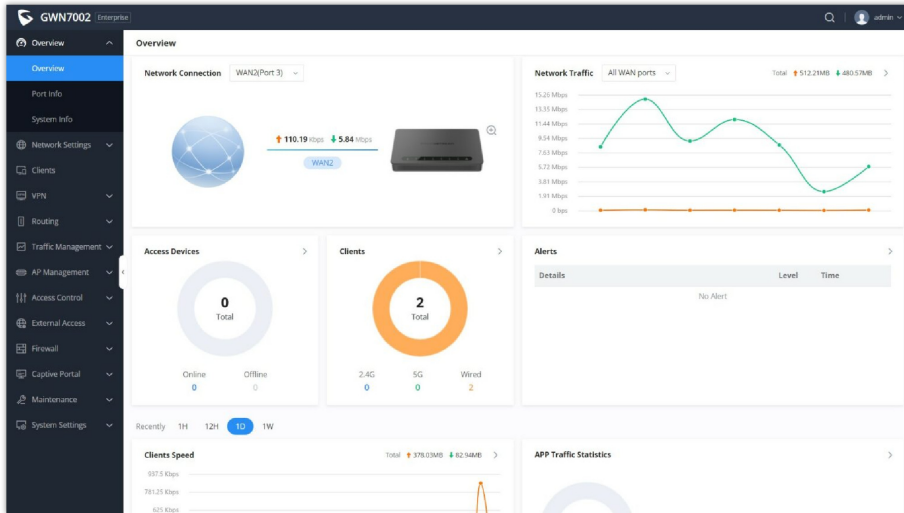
GWN7002 Enterprise

admin

Overview
Overview
Port Info
System Info
Network Settings
Clients
VPN
Routing
Traffic Management
AP Management
Access Control
External Access
Firewall
Captive Portal
Maintenance
System Settings

Overview

Network Connection WAN2(Port 3)

↑ 110.19 Kbps ↓ 5.84 Mbps
WAN2

Network Traffic All WAN ports
Total ↑ 512.21MB ↓ 480.57MB

15.26 Mbps
13.35 Mbps
11.44 Mbps
9.54 Mbps
7.63 Mbps
5.72 Mbps
3.81 Mbps
1.91 Mbps
0 bps

Access Devices
0
Total
Online 0
Offline 0

Clients
2
Total
2.4G 0
5G 0
Wired 2

Alerts
Details Level Time
No Alert

Recently 1H 12H 1D 1W

Clients Speed
Total ↑ 378.03MB ↓ 82.94MB
937.5 Kbps
781.25 Kbps
625 Kbps

APP Traffic Statistics